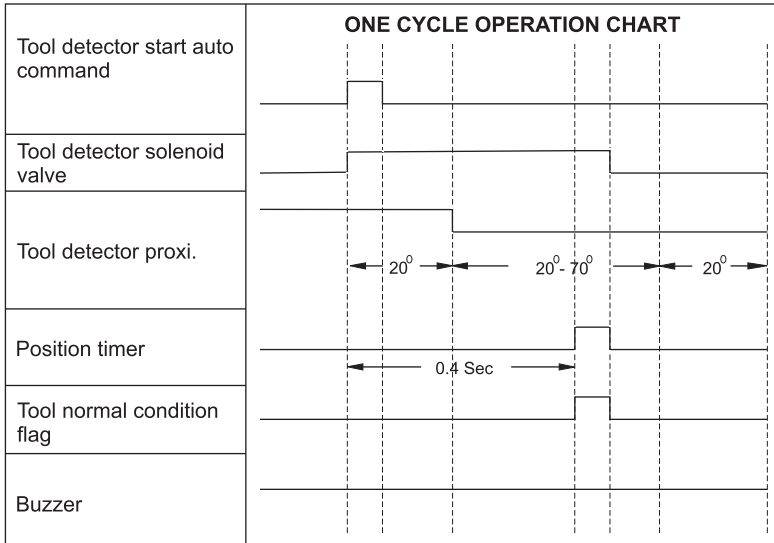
ONE CYCLE OPERATION CHART

Tool detector start auto command

Tool detector solenoid valve

Tool detector proxi.

$20^0$

$20^0$- $70^0$

$20^0$

Position timer

0.4 Sec

Tool normal condition flag

Buzzer